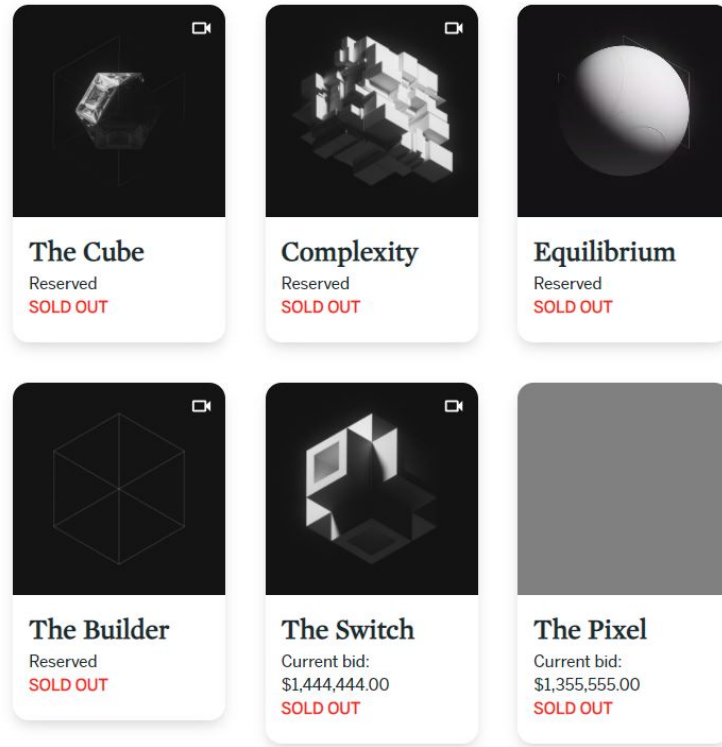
The Cube
Reserved
SOLD OUT

Complexity
Reserved
SOLD OUT

Equilibrium
Reserved
SOLD OUT

The Builder
Reserved
SOLD OUT

The Switch
Current bid:
$1,444,444.00
SOLD OUT

The Pixel
Current bid:
$1,355,555.00
SOLD OUT